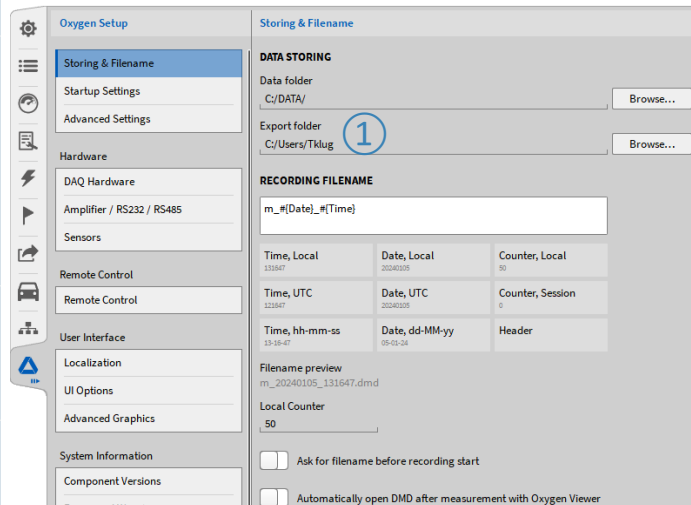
Oxygen Setup

Storing & Filename
Startup Settings
Advanced Settings

Hardware
DAQ Hardware
Amplifier / RS232 / RS485
Sensors

Remote Control
Remote Control

User Interface
Localization
UI Options
Advanced Graphics

System Information
Component Versions

Storing & Filename

DATA STORING

Data folder
C:/DATA/
Browse...

Export folder
①
C:/Users/Tklug
Browse...

RECORDING FILENAME

m_#{Date}_#{Time}

| Time, Local 131647 | Date, Local 20240105 | Counter, Local 50 |
|---|---|---|
| Time, UTC 121647 | Date, UTC 20240105 | Counter, Session 0 |
| Time, hh-mm-ss 13-16-47 | Date, dd-MM-yy 05-01-24 | Header |

Filename preview
m_20240105_131647.dmd

Local Counter
50

Ask for filename before recording start

Automatically open DMD after measurement with Oxygen Viewer